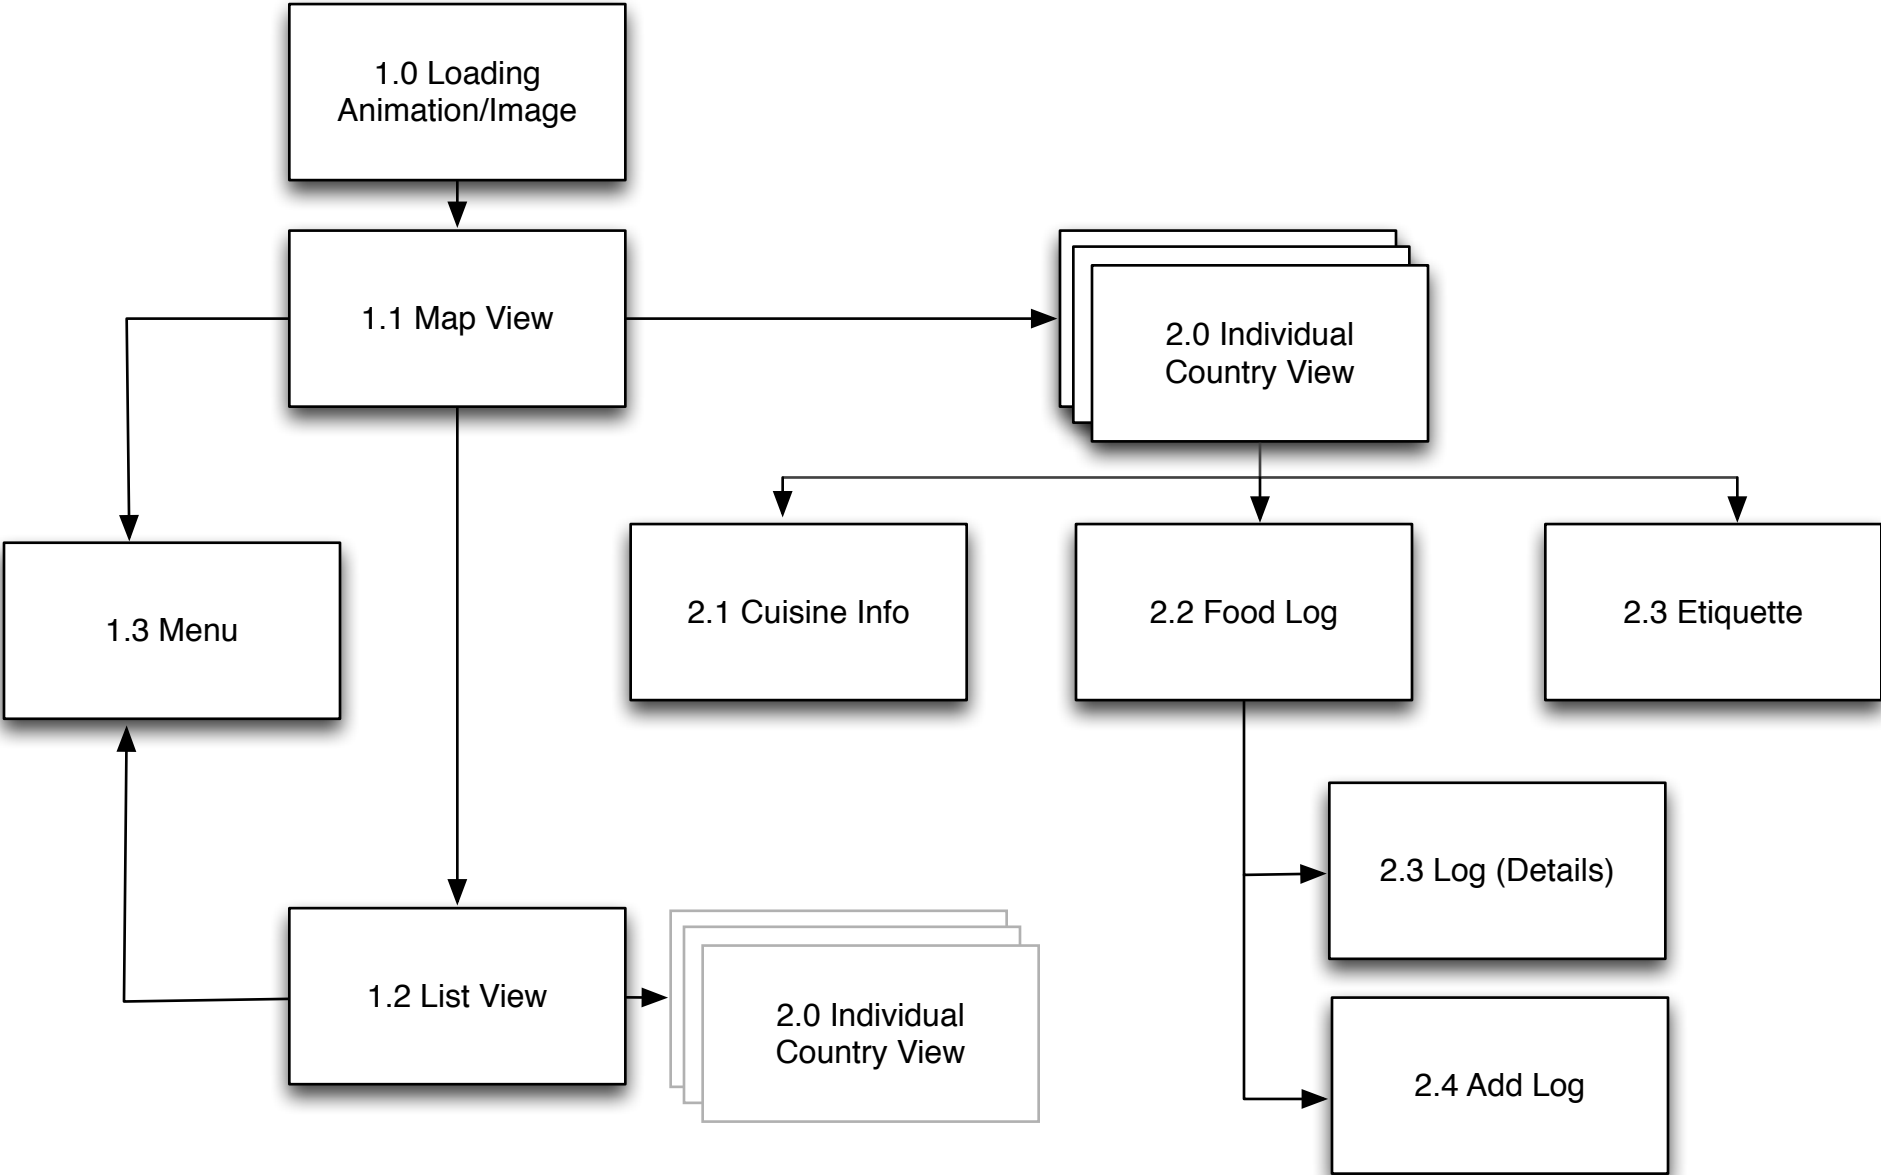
1.0 Loading Animation/Image

1.1 Map View

2.0 Individual Country View

1.3 Menu

2.1 Cuisine Info

2.2 Food Log

2.3 Etiquette

2.3 Log (Details)

1.2 List View

2.0 Individual Country View

2.4 Add Log